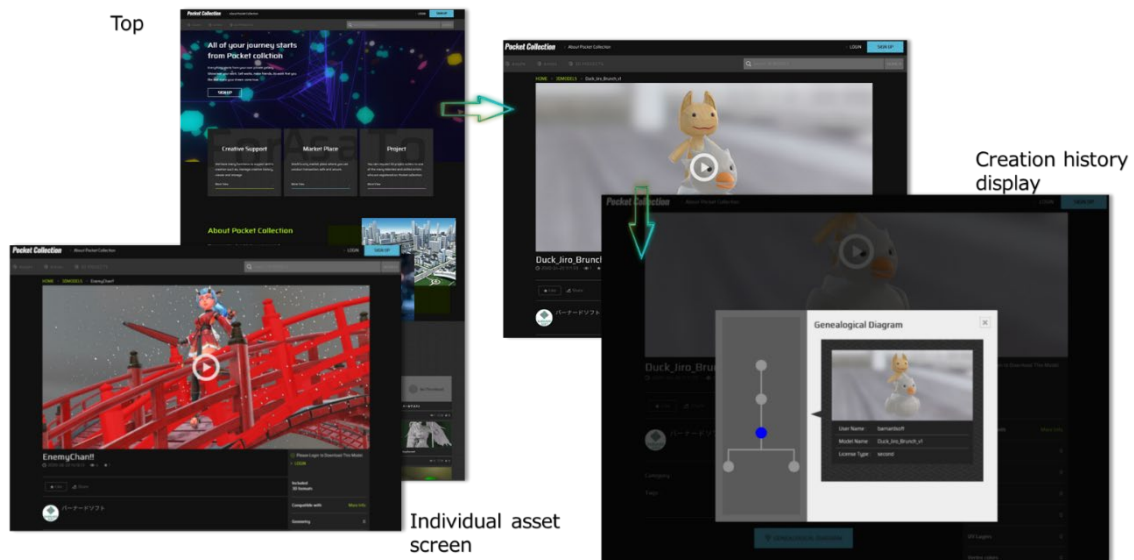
Top

Pocket Collection About Pocket Collection LOGIN SIGN UP

All of your journey starts from Pocket collection

Creative Support

Market Place

Project

About Pocket Collection

Pocket Collection About Pocket Collection LOGIN SIGN UP

HOME 3DMODELS Duck_Jiro_Brunch_rl

Duck_Jiro_Brunch

Creation history display

Pocket Collection About Pocket Collection LOGIN SIGN UP

HOME 3DMODELS EnemyChan!!

EnemyChan!!

Please Login to Download This Model

LOGIN

バーナードソフト

Individual asset screen

Genealogical Diagram

User Name : barnardsoft

Model Name : Duck_Jiro_Brunch_rl

License Type : lextend

Duck_Jiro_Brun

バーナードソフト

バーナードソフト